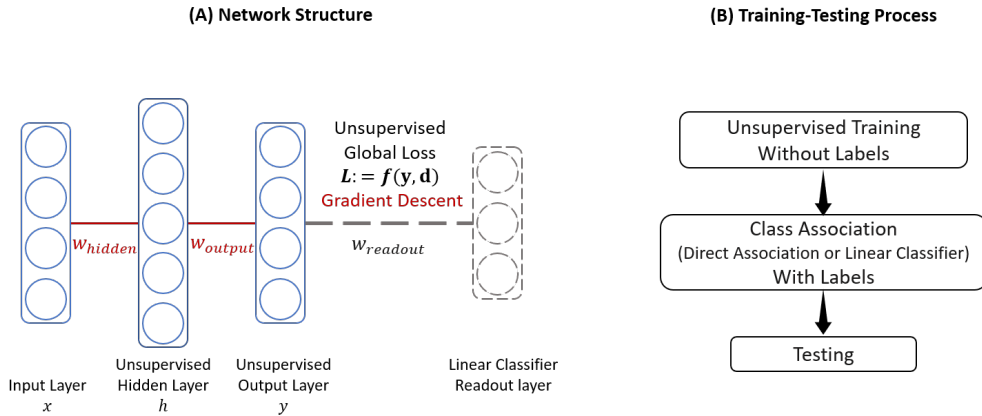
(A) Network Structure

(B) Training-Testing Process

Unsupervised Global Loss
$\boldsymbol{L} := \boldsymbol{f}(\mathbf{y}, \mathbf{d})$
Gradient Descent

$w_{hidden}$

$w_{output}$

$w_{readout}$

Input Layer
$x$

Unsupervised Hidden Layer
$h$

Unsupervised Output Layer
$y$

Linear Classifier Readout layer

Unsupervised Training Without Labels

Class Association
(Direct Association or Linear Classifier)
With Labels

Testing